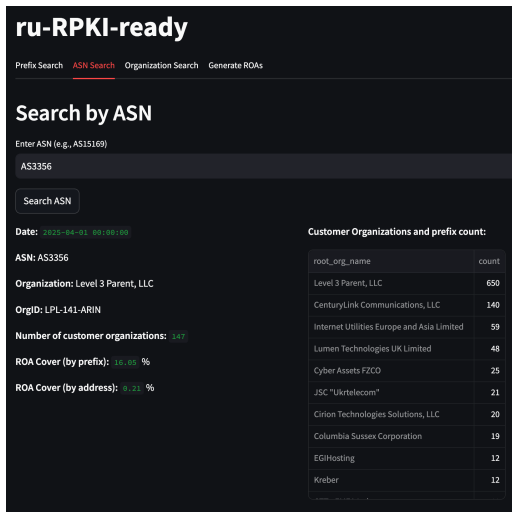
ru-RPKI-ready

Prefix Search ASN Search Organization Search Generate ROAs

Search by ASN

Enter ASN (e.g., AS15169)

AS3356

Search ASN

Date: 2025-04-01 00:00:00

ASN: AS3356

Organization: Level 3 Parent, LLC

OrgID: LPL-141-ARIN

Number of customer organizations: 147

ROA Cover (by prefix): 16.05 %

ROA Cover (by address): 0.21 %

Customer Organizations and prefix count:

| root_org_name | count |
|---|---|
| Level 3 Parent, LLC | 650 |
| CenturyLink Communications, LLC | 140 |
| Internet Utilities Europe and Asia Limited | 59 |
| Lumen Technologies UK Limited | 48 |
| Cyber Assets FZCO | 25 |
| JSC "Ukrtelecom" | 21 |
| Cirion Technologies Solutions, LLC | 20 |
| Columbia Sussex Corporation | 19 |
| EGIHosting | 12 |
| Kreber | 12 |
| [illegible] | |